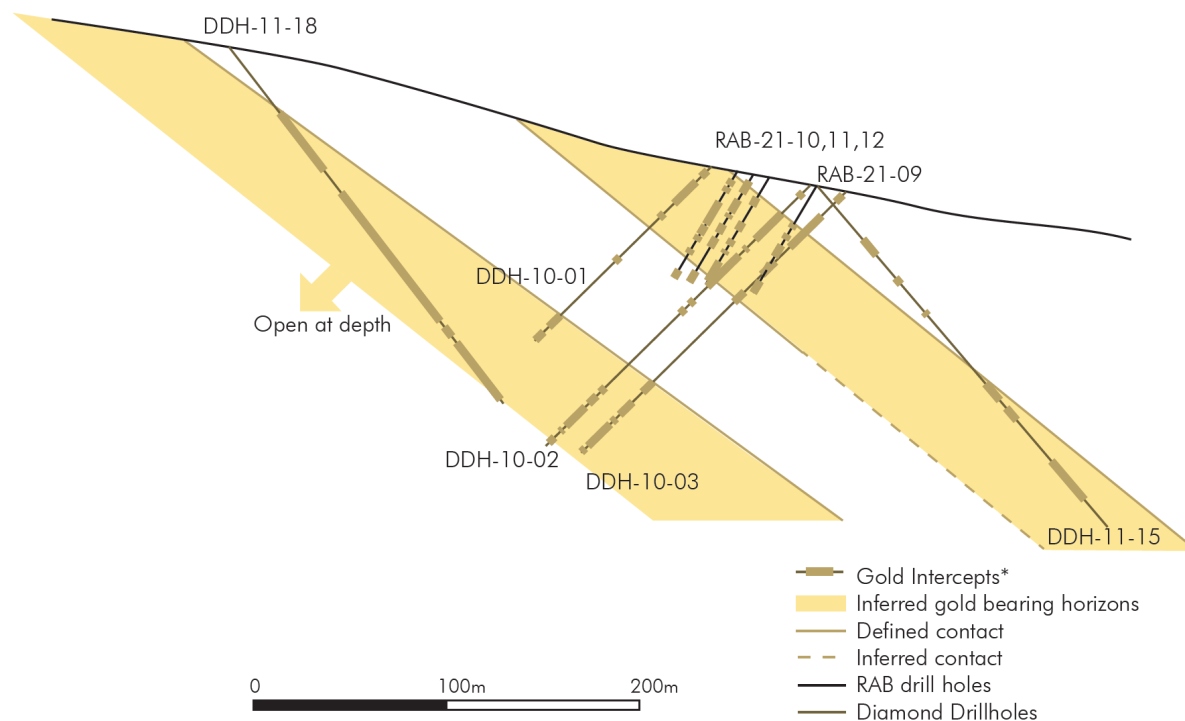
DDH-11-18

RAB-21-10,11,12

RAB-21-09

DDH-10-01

Open at depth

DDH-10-02

DDH-10-03

DDH-11-15

Gold Intercepts*
Inferred gold bearing horizons
Defined contact
Inferred contact
RAB drill holes
Diamond Drillholes

0
100m
200m